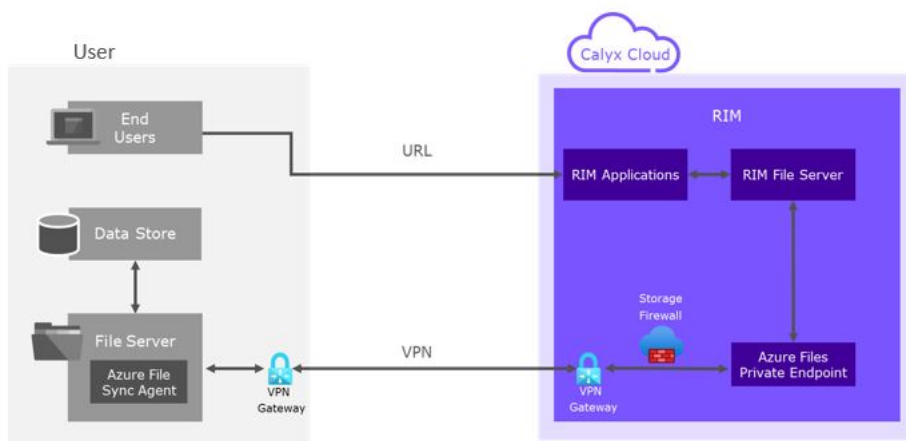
User

Calyx Cloud

End Users

URL

RIM

RIM Applications

RIM File Server

Data Store

Storage Firewall

File Server

Azure File Sync Agent

VPN

VPN Gateway

VPN Gateway

Azure Files Private Endpoint